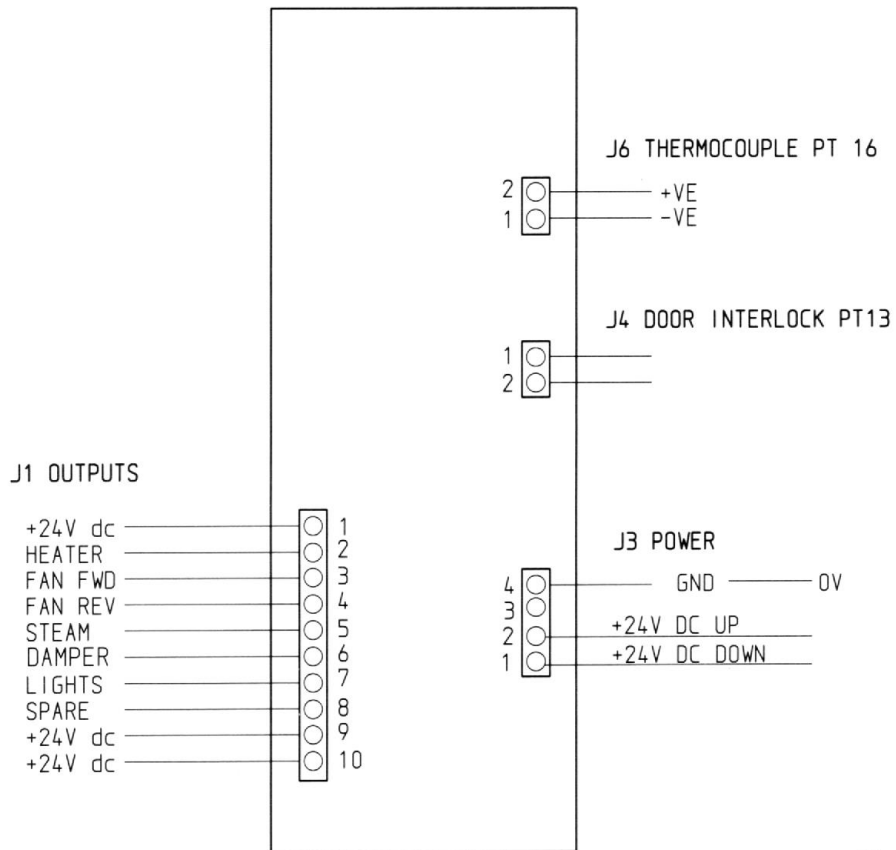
J6 THERMOCOUPLE PT 16

2 +VE
1 -VE

J4 DOOR INTERLOCK PT13

1
2

J1 OUTPUTS

+24V dc 1
HEATER 2
FAN FWD 3
FAN REV 4
STEAM 5
DAMPER 6
LIGHTS 7
SPARE 8
+24V dc 9
+24V dc 10

J3 POWER

4 GND 0V
3
2 +24V DC UP
1 +24V DC DOWN